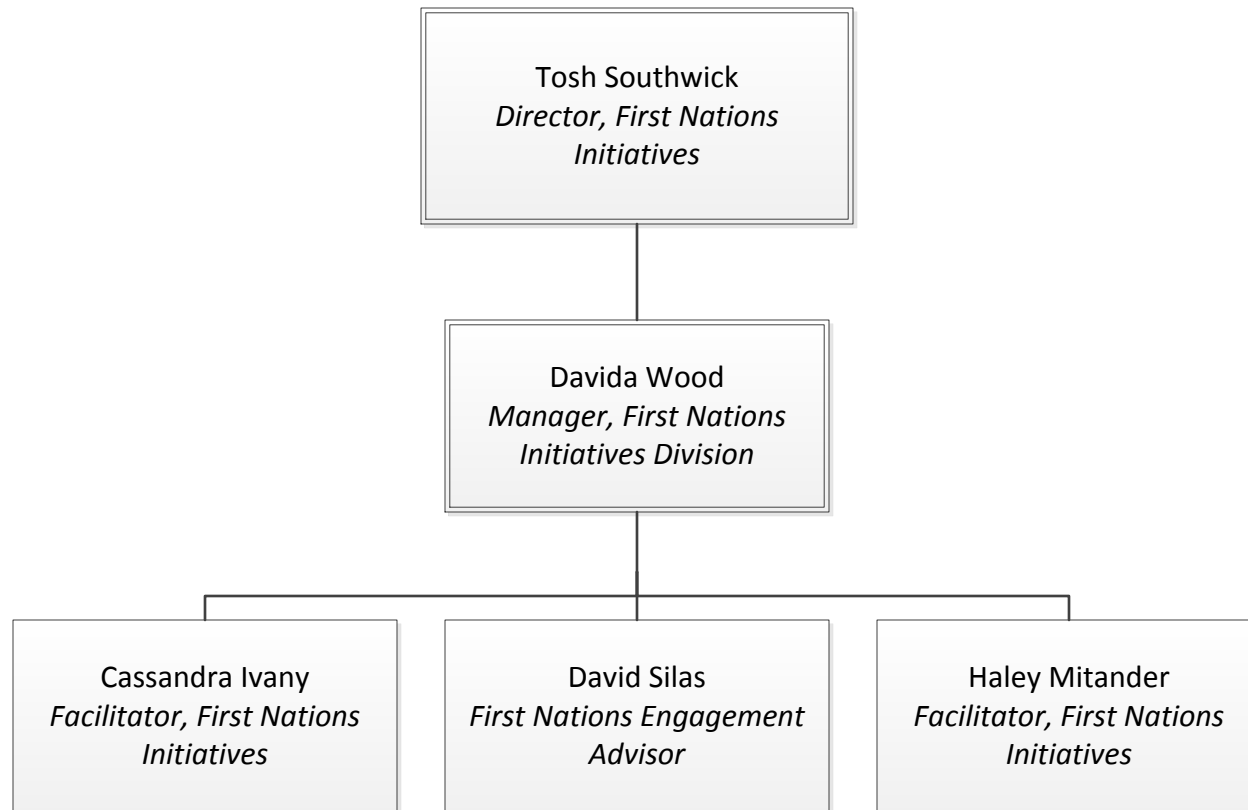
Tosh Southwick
*Director, First Nations Initiatives*

Davida Wood
*Manager, First Nations Initiatives Division*

Cassandra Ivany
*Facilitator, First Nations Initiatives*

David Silas
*First Nations Engagement Advisor*

Haley Mitander
*Facilitator, First Nations Initiatives*